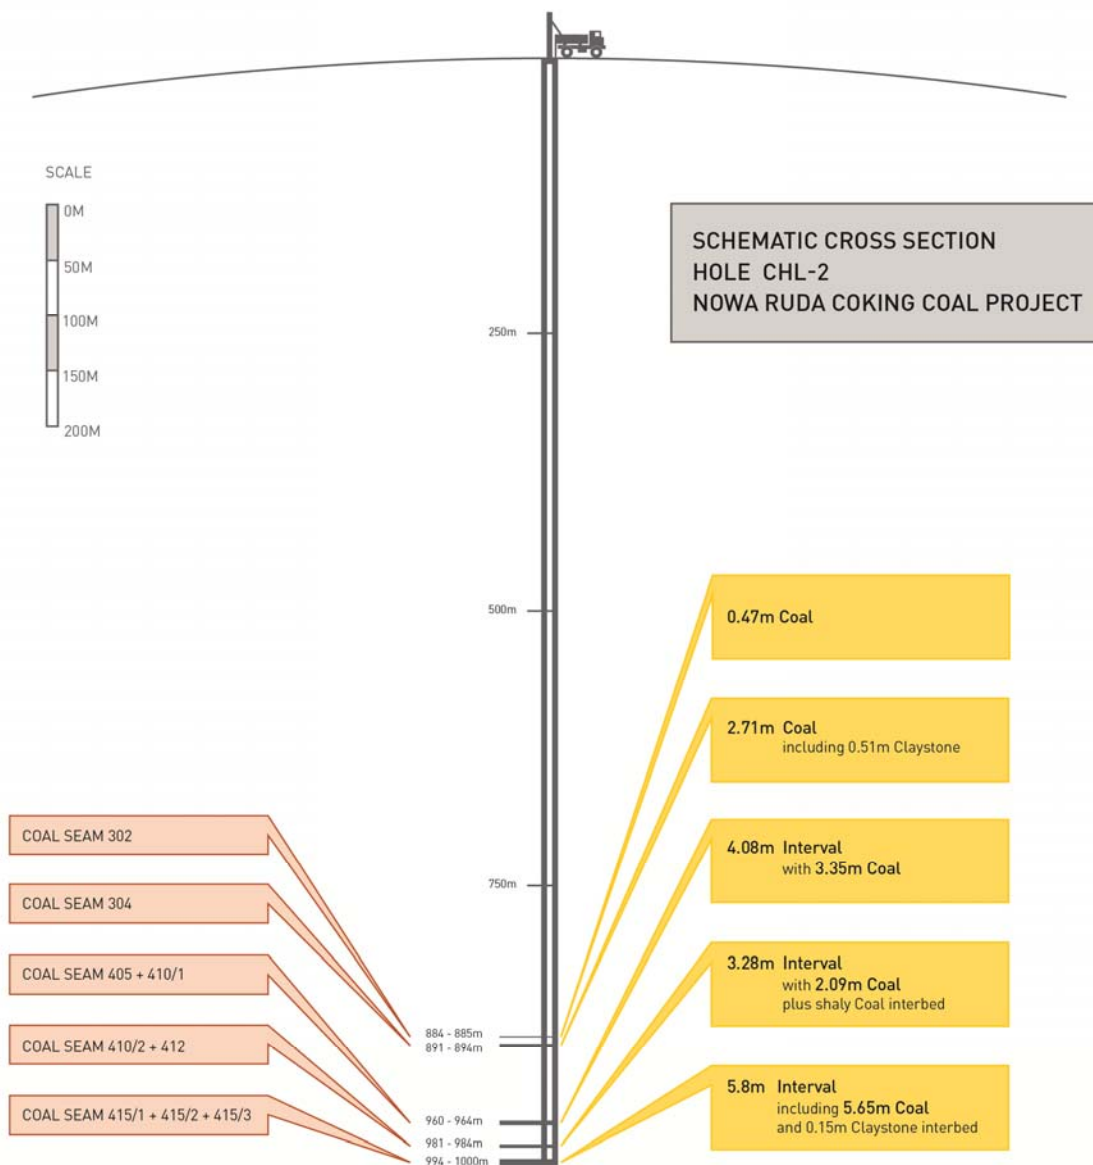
SCALE

0M
50M
100M
150M
200M

SCHEMATIC CROSS SECTION
HOLE CHL-2
NOWA RUDA COKING COAL PROJECT

250m

500m

750m

0.47m Coal

2.71m Coal
including 0.51m Claystone

4.08m Interval
with 3.35m Coal

3.28m Interval
with 2.09m Coal
plus shaly Coal interbed

5.8m Interval
including 5.65m Coal
and 0.15m Claystone interbed

COAL SEAM 302

COAL SEAM 304

COAL SEAM 405 + 410/1

COAL SEAM 410/2 + 412

COAL SEAM 415/1 + 415/2 + 415/3

884 - 885m
891 - 894m
960 - 964m
981 - 984m
994 - 1000m